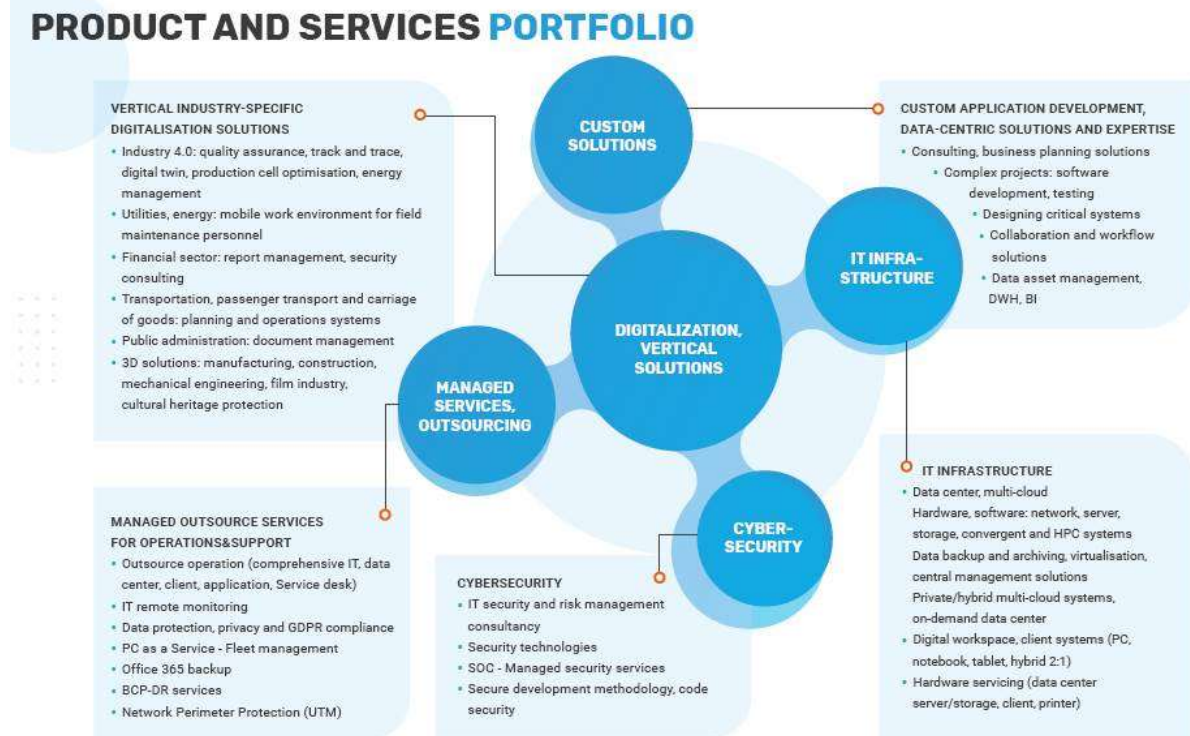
PRODUCT AND SERVICES PORTFOLIO

VERTICAL INDUSTRY-SPECIFIC DIGITALISATION SOLUTIONS
• Industry 4.0: quality assurance, track and trace, digital twin, production cell optimisation, energy management
• Utilities, energy: mobile work environment for field maintenance personnel
• Financial sector: report management, security consulting
• Transportation, passenger transport and carriage of goods: planning and operations systems
• Public administration: document management
• 3D solutions: manufacturing, construction, mechanical engineering, film industry, cultural heritage protection

CUSTOM SOLUTIONS

CUSTOM APPLICATION DEVELOPMENT, DATA-CENTRIC SOLUTIONS AND EXPERTISE
• Consulting, business planning solutions
• Complex projects: software development, testing
• Designing critical systems
• Collaboration and workflow solutions
• Data asset management, DWH, BI

IT INFRA-STRUCTURE

DIGITALIZATION, VERTICAL SOLUTIONS

MANAGED SERVICES, OUTSOURCING

CYBER-SECURITY

IT INFRASTRUCTURE
• Data center, multi-cloud
Hardware, software: network, server, storage, convergent and HPC systems
Data backup and archiving, virtualisation, central management solutions
Private/hybrid multi-cloud systems, on-demand data center
• Digital workspace, client systems (PC, notebook, tablet, hybrid 2:1)
• Hardware servicing (data center server/storage, client, printer)

MANAGED OUTSOURCE SERVICES FOR OPERATIONS&SUPPORT
• Outsource operation (comprehensive IT, data center, client, application, Service desk)
• IT remote monitoring
• Data protection, privacy and GDPR compliance
• PC as a Service - Fleet management
• Office 365 backup
• BCP-DR services
• Network Perimeter Protection (UTM)

CYBERSECURITY
• IT security and risk management consultancy
• Security technologies
• SOC - Managed security services
• Secure development methodology, code security